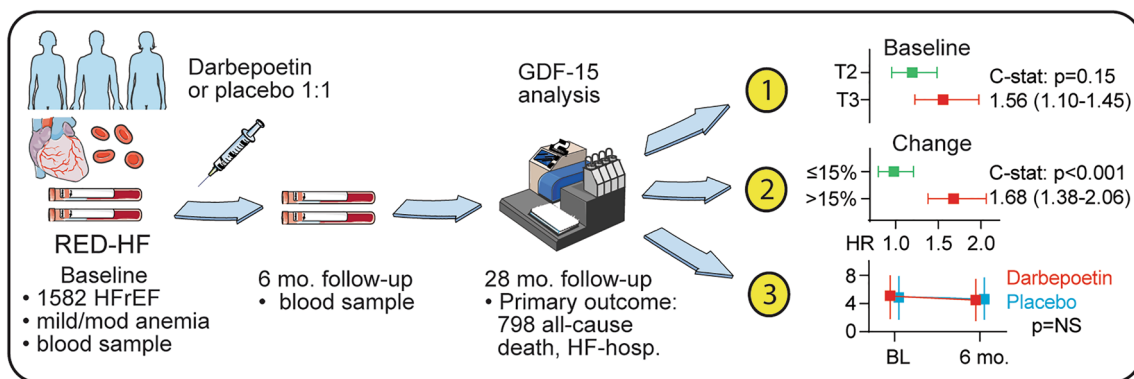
Darbepoetin or placebo 1:1

RED-HF

Baseline
• 1582 HFrEF
• mild/mod anemia
• blood sample

6 mo. follow-up
• blood sample

GDF-15 analysis

28 mo. follow-up
• Primary outcome: 798 all-cause death, HF-hosp.

1

Baseline
T2
T3
C-stat: p=0.15
1.56 (1.10-1.45)

2

Change
≤15%
>15%
C-stat: p<0.001
1.68 (1.38-2.06)

HR 1.0 1.5 2.0

3

8
4
0
Darbepoetin
Placebo
p=NS
BL 6 mo.